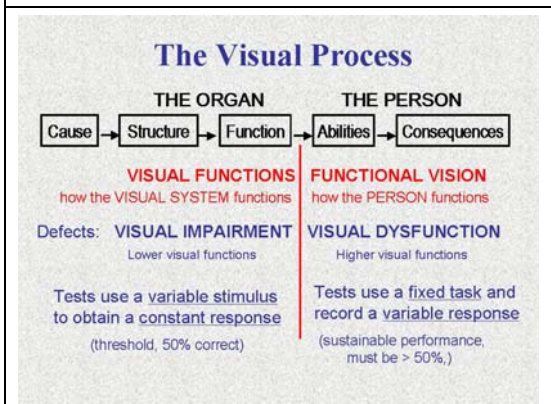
The Visual Process

THE ORGAN

THE PERSON

Cause → Structure → Function → Abilities → Consequences

VISUAL FUNCTIONS
how the VISUAL SYSTEM functions

FUNCTIONAL VISION
how the PERSON functions

Defects: VISUAL IMPAIRMENT
Lower visual functions

VISUAL DYSFUNCTION
Higher visual functions

Tests use a variable stimulus to obtain a constant response
(threshold, 50% correct)

Tests use a fixed task and record a variable response
(sustainable performance, must be > 50%,)